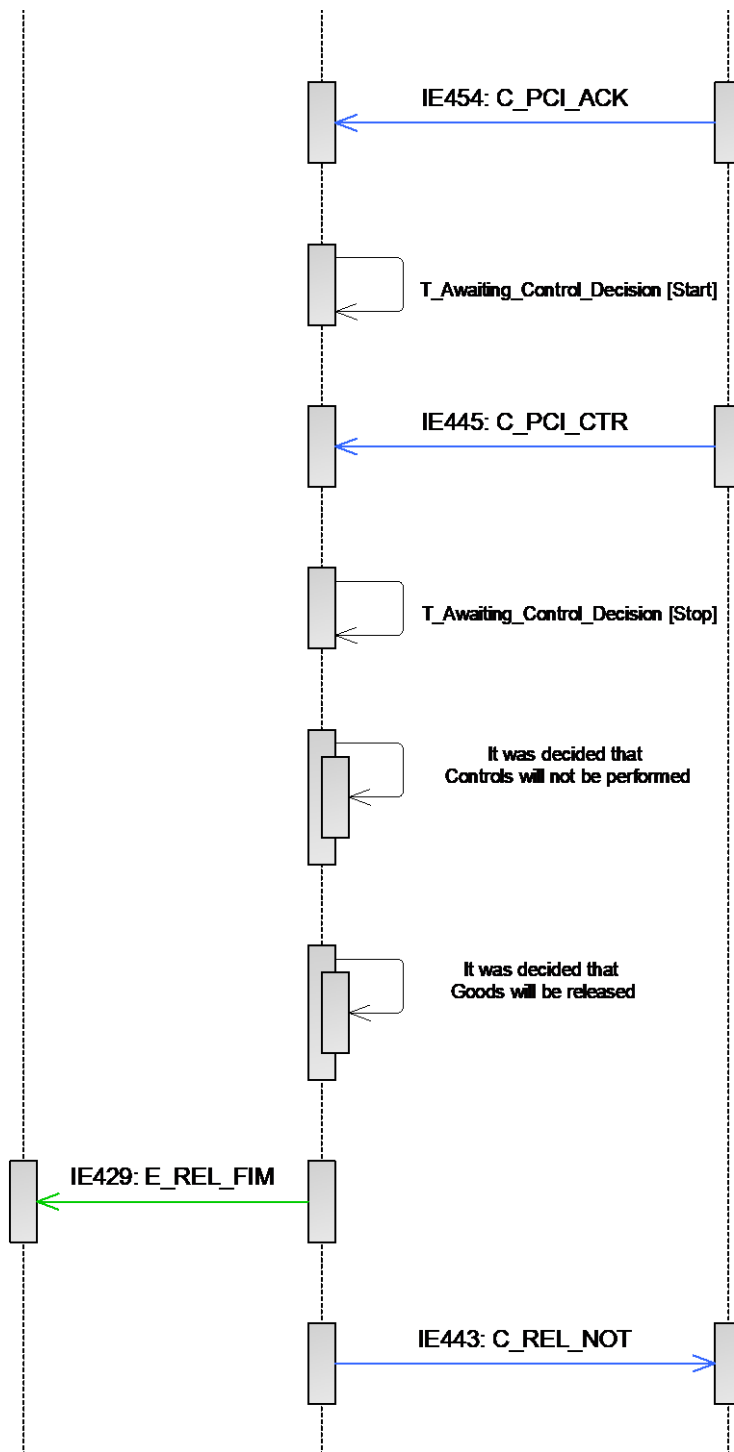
IE454: C_PCI_ACK

T_Awaiting_Control_Decision [Start]

IE445: C_PCI_CTR

T_Awaiting_Control_Decision [Stop]

It was decided that Controls will not be performed

It was decided that Goods will be released

IE429: E_REL_FIM

IE443: C_REL_NOT